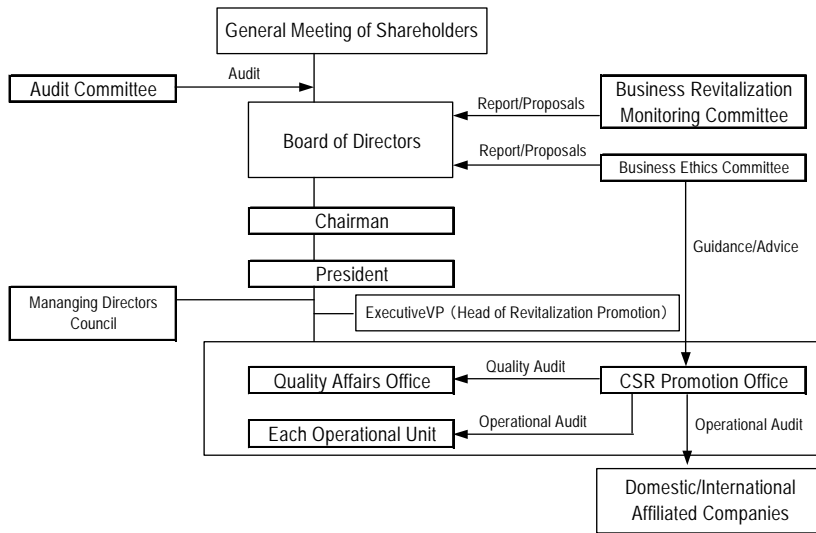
General Meeting of Shareholders

Audit Committee

Audit

Business Revitalization Monitoring Committee

Report/Proposals

Board of Directors

Report/Proposals

Business Ethics Committee

Chairman

Guidance/Advice

President

Mananging Directors Council

ExecutiveVP（Head of Revitalization Promotion）

Quality Affairs Office

Quality Audit

CSR Promotion Office

Each Operational Unit

Operational Audit

Operational Audit

Domestic/International Affiliated Companies